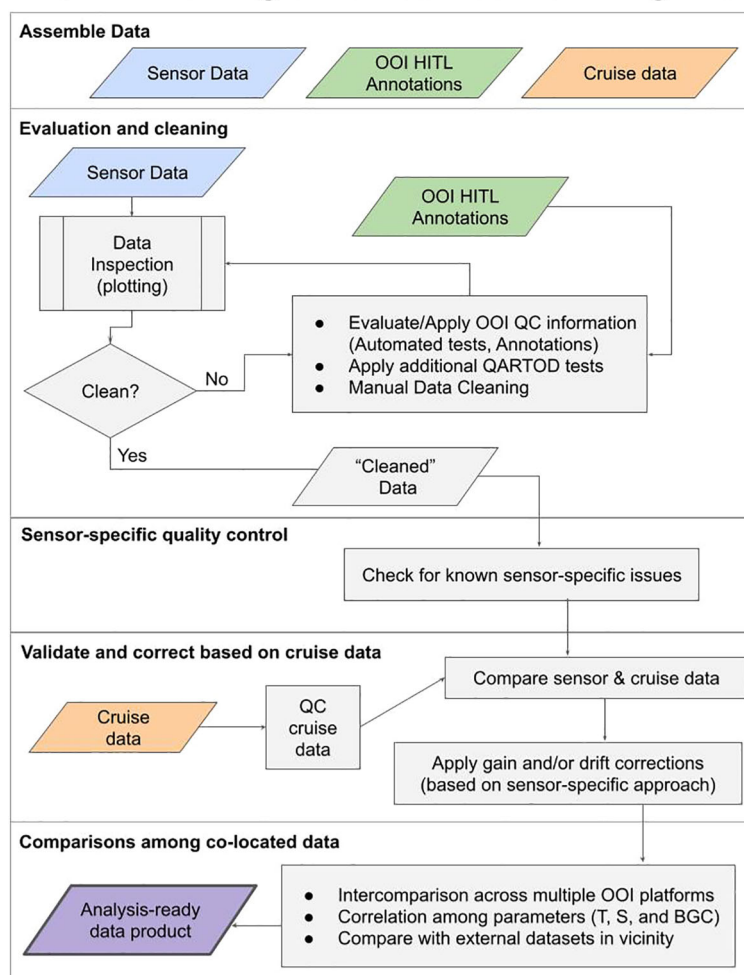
Assemble Data

Sensor Data

OOI HITL Annotations

Cruise data

Evaluation and cleaning

Sensor Data

OOI HITL Annotations

Data Inspection (plotting)

- Evaluate/Apply OOI QC information (Automated tests, Annotations)
- Apply additional QARTOD tests
- Manual Data Cleaning

Clean?

No

Yes

"Cleaned" Data

Sensor-specific quality control

Check for known sensor-specific issues

Validate and correct based on cruise data

Compare sensor & cruise data

Cruise data

QC cruise data

Apply gain and/or drift corrections (based on sensor-specific approach)

Comparisons among co-located data

- Intercomparison across multiple OOI platforms
- Correlation among parameters (T, S, and BGC)
- Compare with external datasets in vicinity

Analysis-ready data product